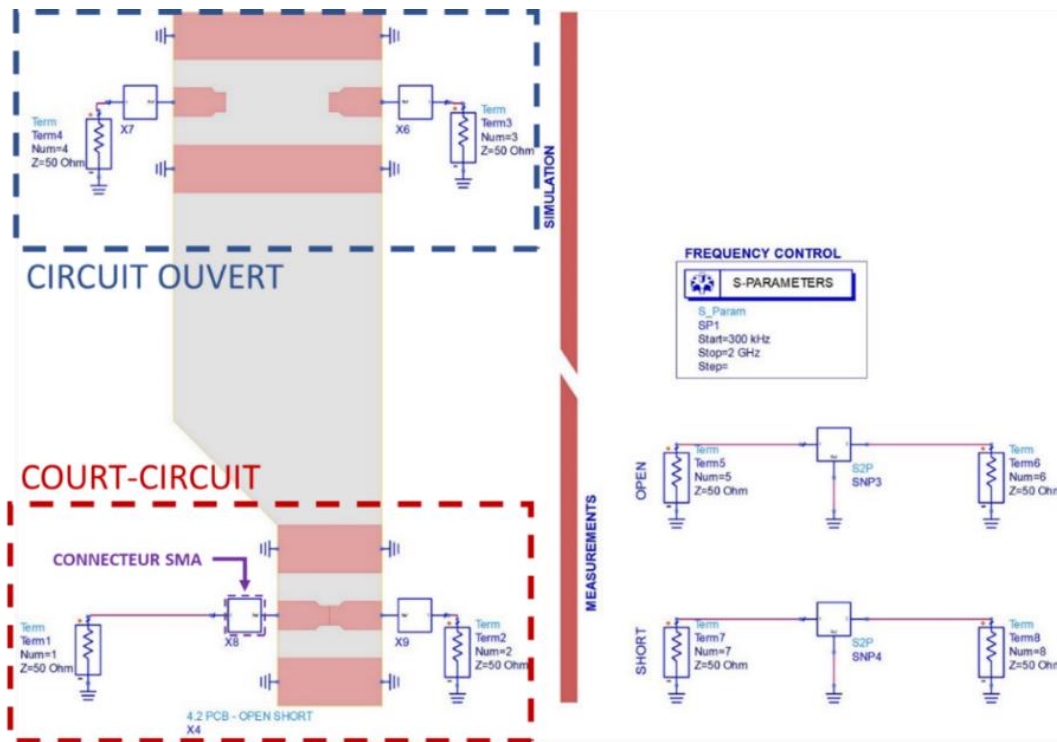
Term
Term4
Num=4
Z=50 Ohm

X7

X6

Term
Term3
Num=3
Z=50 Ohm

SIMULATION

CIRCUIT OUVERT

FREQUENCY CONTROL

S-PARAMETERS

S_Param
SP1
Start=300 kHz
Stop=2 GHz
Step=

COURT-CIRCUIT

CONNECTEUR SMA

MEASUREMENTS

OPEN

Term
Term5
Num=5
Z=50 Ohm

S2P
SNP3

Term
Term6
Num=6
Z=50 Ohm

Term
Term1
Num=1
Z=50 Ohm

X8

X9

Term
Term2
Num=2
Z=50 Ohm

4.2 PCB - OPEN SHORT
X4

SHORT

Term
Term7
Num=7
Z=50 Ohm

S2P
SNP4

Term
Term8
Num=8
Z=50 Ohm